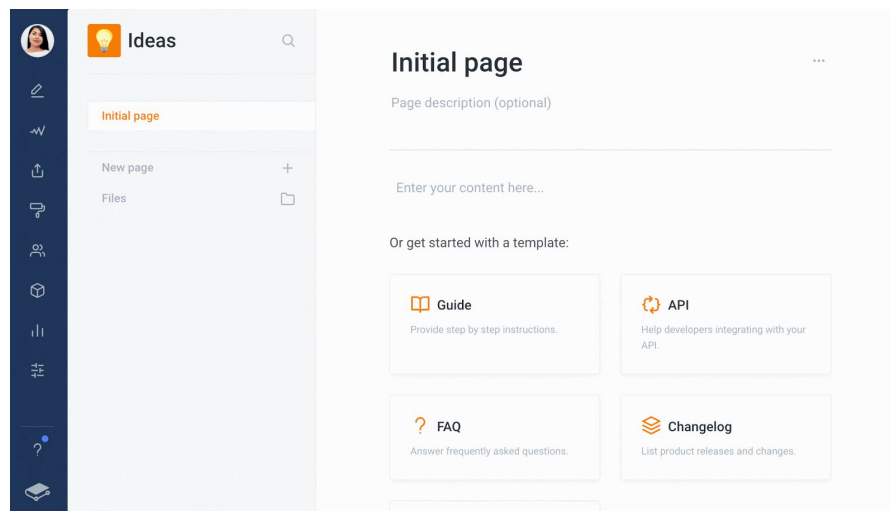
Ideas

Initial page

New page

Files

Initial page

...

Page description (optional)

Enter your content here...

Or get started with a template:

Guide

Provide step by step instructions.

API

Help developers integrating with your API.

?

FAQ

Answer frequently asked questions.

Changelog

List product releases and changes.